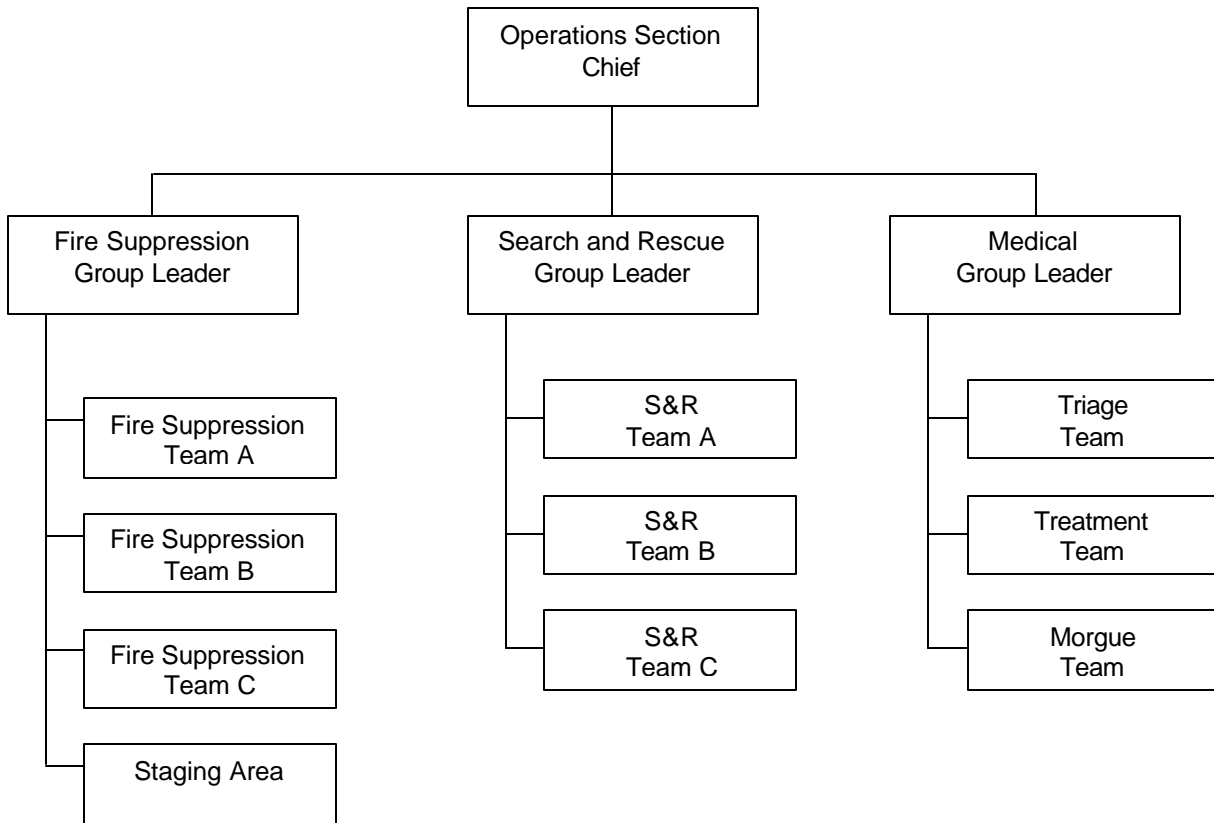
Operations Section Chief

Fire Suppression Group Leader

Fire Suppression Team A

Fire Suppression Team B

Fire Suppression Team C

Staging Area

Search and Rescue Group Leader

S&R Team A

S&R Team B

S&R Team C

Medical Group Leader

Triage Team

Treatment Team

Morgue Team